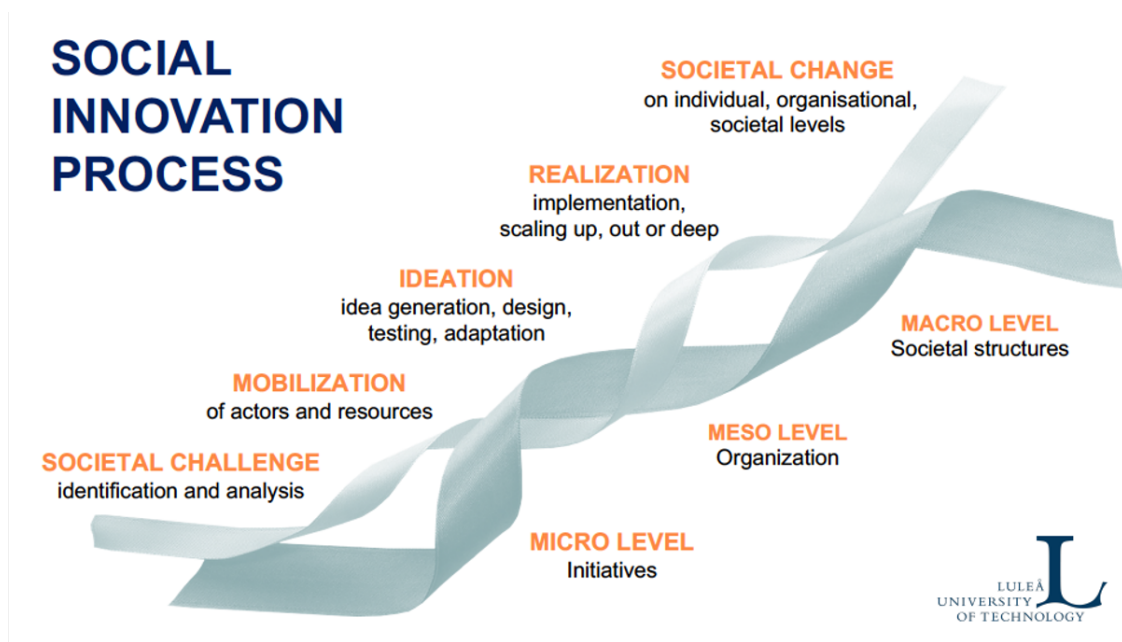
SOCIAL INNOVATION PROCESS

SOCIETAL CHANGE
on individual, organisational, societal levels

REALIZATION
implementation, scaling up, out or deep

IDEATION
idea generation, design, testing, adaptation

MOBILIZATION
of actors and resources

SOCIETAL CHALLENGE
identification and analysis

MACRO LEVEL
Societal structures

MESO LEVEL
Organization

MICRO LEVEL
Initiatives

LULEÅ UNIVERSITY OF TECHNOLOGY